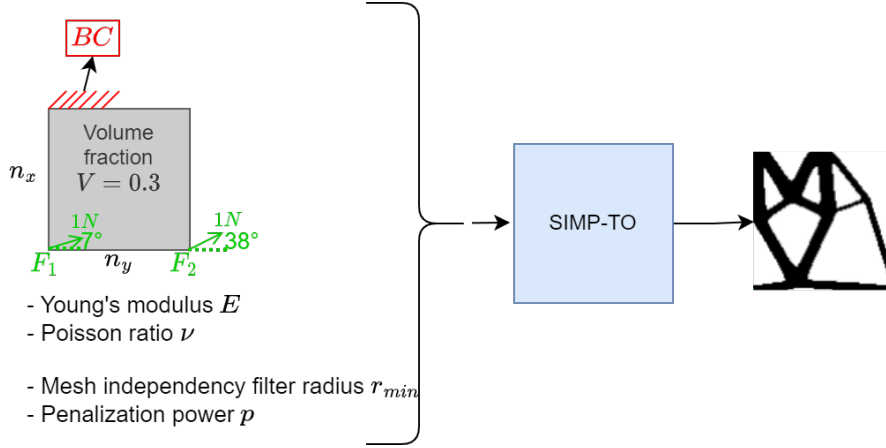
$BC$

Volume fraction $V = 0.3$

$n_x$

$1N$ 7°

$1N$ 38°

$F_1$ $n_y$ $F_2$

- Young's modulus $E$
- Poisson ratio $\nu$

- Mesh independency filter radius $r_{min}$
- Penalization power $p$

SIMP-TO